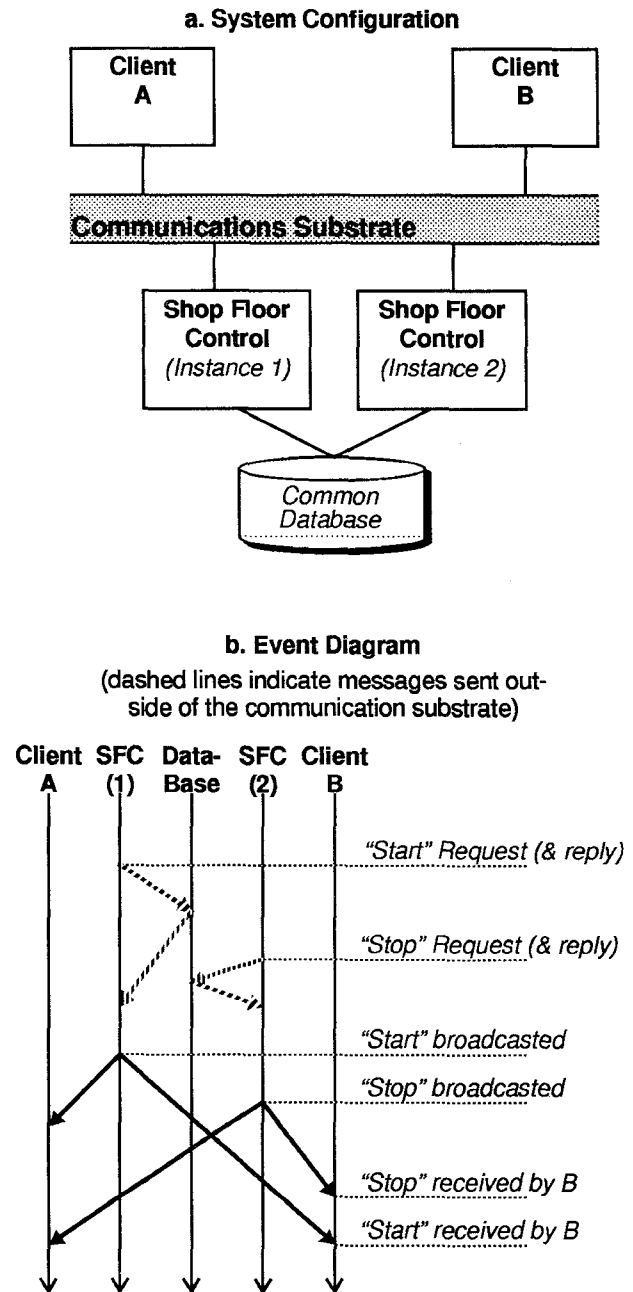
a. System Configuration

Client A

Client B

Communications Substrate

Shop Floor Control (Instance 1)

Shop Floor Control (Instance 2)

Common Database

b. Event Diagram

(dashed lines indicate messages sent outside of the communication substrate)

Client A

SFC (1)

Data-Base

SFC (2)

Client B

"Start" Request (& reply)

"Stop" Request (& reply)

"Start" broadcasted

"Stop" broadcasted

"Stop" received by B

"Start" received by B